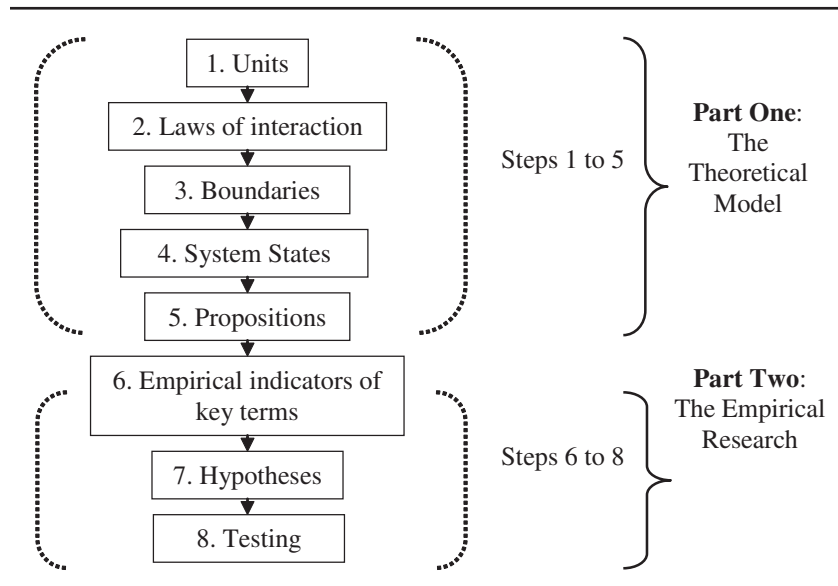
1. Units

2. Laws of interaction

3. Boundaries

4. System States

5. Propositions

Steps 1 to 5

**Part One**: The Theoretical Model

6. Empirical indicators of key terms

7. Hypotheses

8. Testing

Steps 6 to 8

**Part Two**: The Empirical Research